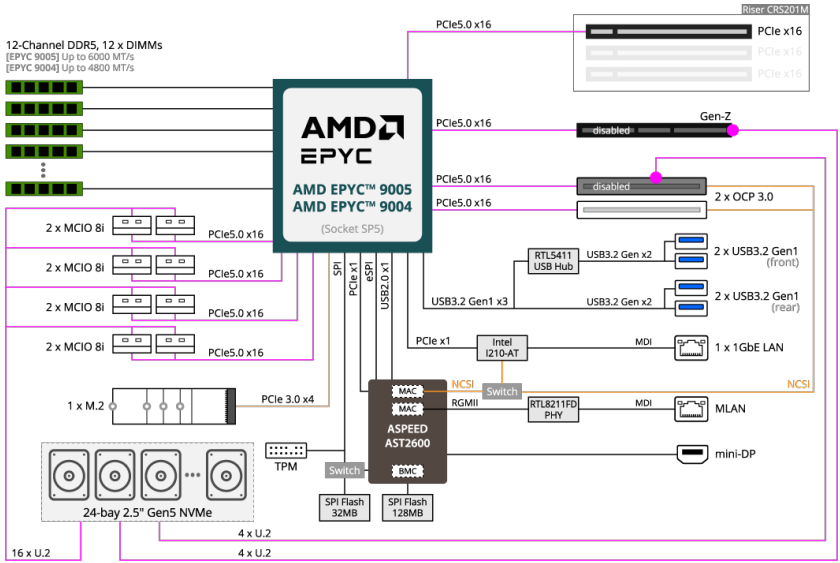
Riser CRS201M

PCIe5.0 x16

PCIe x16

PCIe x16

PCIe x16

12-Channel DDR5, 12 x DIMMs
[EPYC 9005] Up to 6000 MT/s
[EPYC 9004] Up to 4800 MT/s

AMD EPYC

AMD EPYC™ 9005
AMD EPYC™ 9004

(Socket SP5)

PCIe5.0 x16

Gen-Z

disabled

PCIe5.0 x16

disabled

PCIe5.0 x16

2 x OCP 3.0

2 x MCIO 8i

PCIe5.0 x16

2 x MCIO 8i

PCIe5.0 x16

2 x MCIO 8i

PCIe5.0 x16

2 x MCIO 8i

PCIe5.0 x16

SPI

PCIe x1

eSPI

USB2.0 x1

RTL5411 USB Hub

USB3.2 Gen x2

2 x USB3.2 Gen1 (front)

USB3.2 Gen1 x3

USB3.2 Gen x2

2 x USB3.2 Gen1 (rear)

PCIe x1

Intel I210-AT

MDI

1 x 1GbE LAN

NCSI

Switch

NCSI

1 x M.2

PCIe 3.0 x4

MAC

MAC

RGMII

RTL8211FD PHY

MDI

MLAN

ASPEED AST2600

TPM

mini-DP

Switch

BMC

SPI Flash 32MB

SPI Flash 128MB

24-bay 2.5" Gen5 NVMe

4 x U.2

16 x U.2

4 x U.2